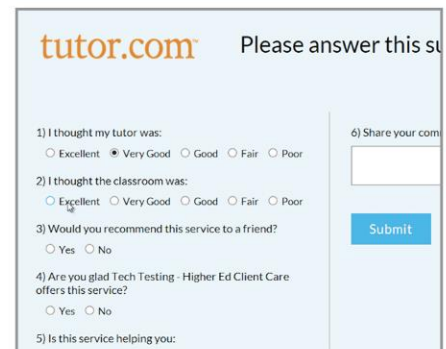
tutor.com

Please answer this su

1) I thought my tutor was:

Excellent Very Good Good Fair Poor

2) I thought the classroom was:

Excellent Very Good Good Fair Poor

3) Would you recommend this service to a friend?

Yes No

4) Are you glad Tech Testing - Higher Ed Client Care offers this service?

Yes No

5) Is this service helping you:

6) Share your com

Submit